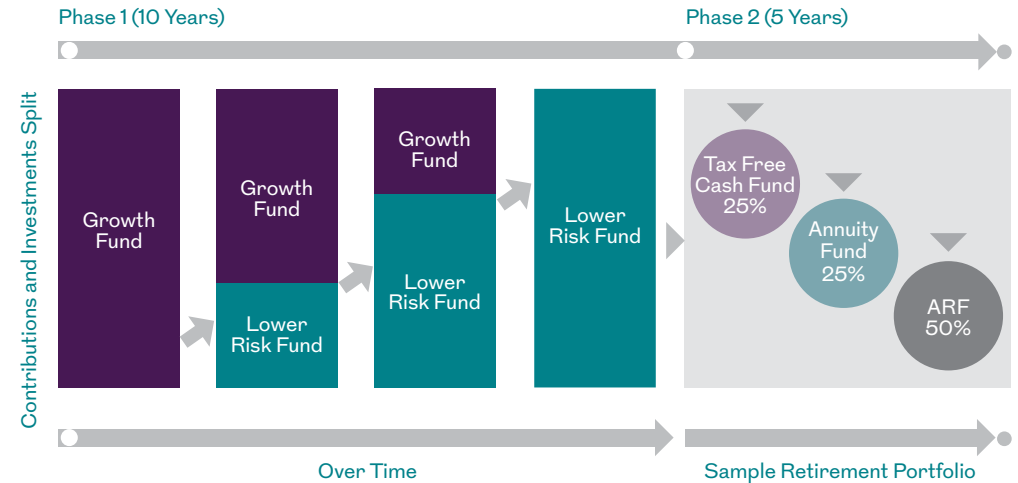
Phase 1 (10 Years)

Phase 2 (5 Years)

Contributions and Investments Split

Growth Fund

Growth Fund

Lower Risk Fund

Growth Fund

Lower Risk Fund

Lower Risk Fund

Tax Free Cash Fund 25%

Annuity Fund 25%

ARF 50%

Over Time

Sample Retirement Portfolio